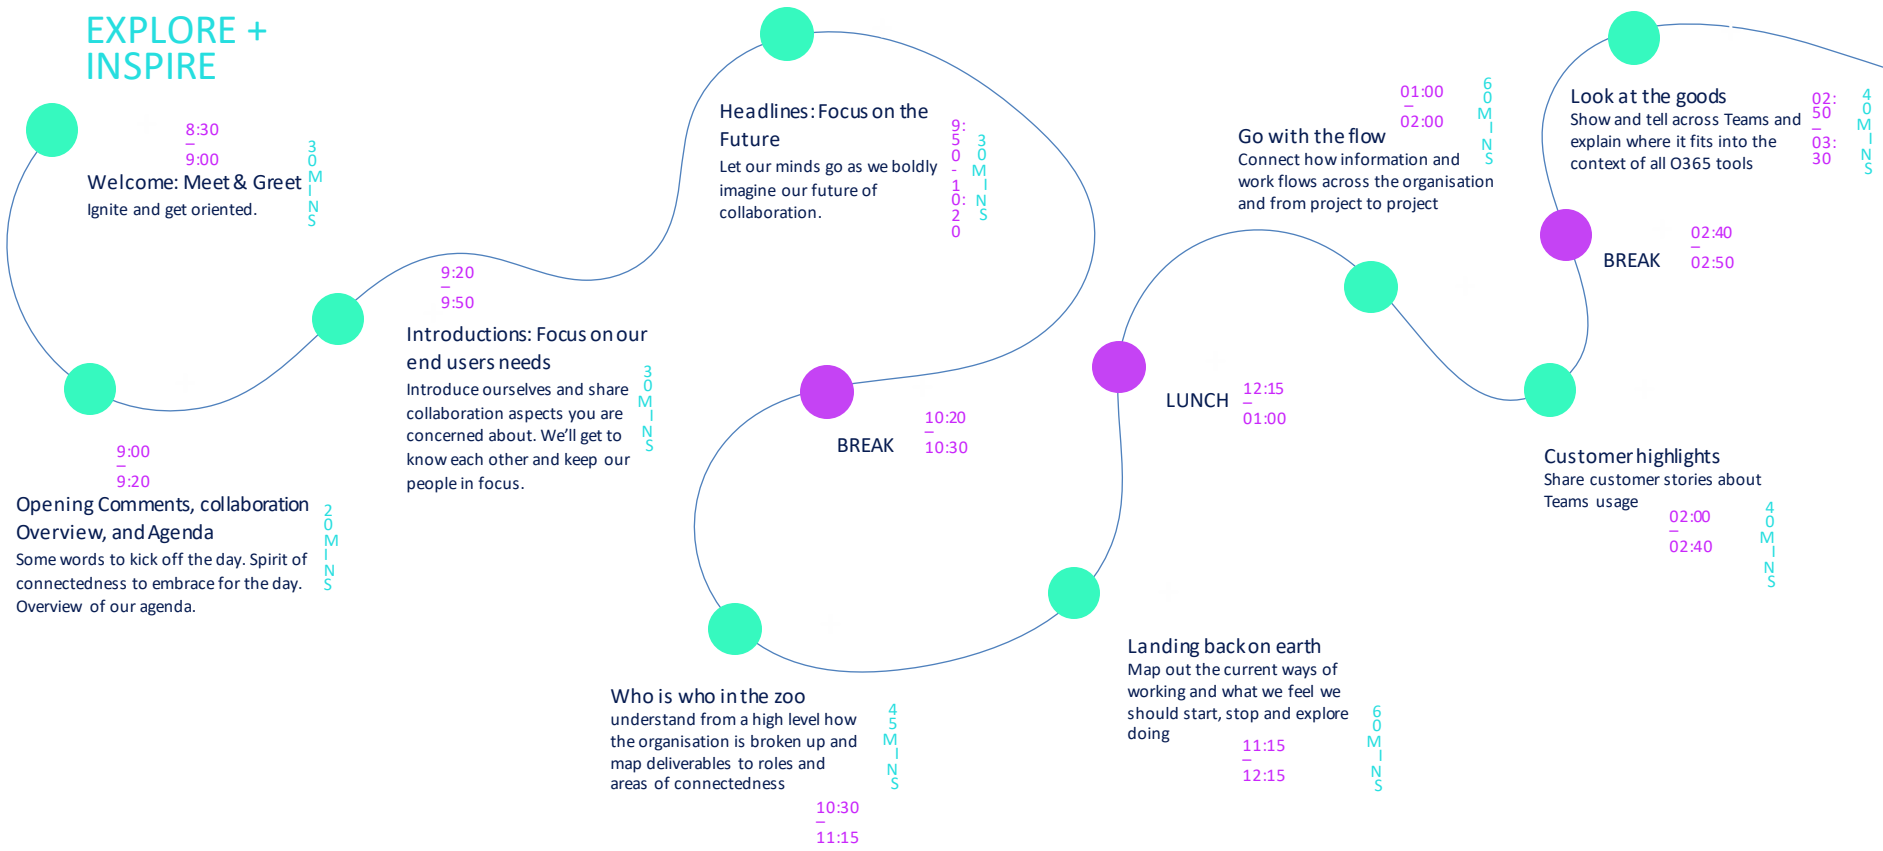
EXPLORE + INSPIRE

8:30
–
9:00

Welcome: Meet & Greet
Ignite and get oriented.

30 MINS

9:00
–
9:20

Opening Comments, collaboration Overview, and Agenda
Some words to kick off the day. Spirit of connectedness to embrace for the day. Overview of our agenda.

20 MINS

9:20
–
9:50

Introductions: Focus on our end users needs
Introduce ourselves and share collaboration aspects you are concerned about. We'll get to know each other and keep our people in focus.

30 MINS

Headlines: Focus on the Future
Let our minds go as we boldly imagine our future of collaboration.

9:50 - 10:20

30 MINS

BREAK

10:20
–
10:30

Who is who in the zoo
understand from a high level how the organisation is broken up and map deliverables to roles and areas of connectedness

45 MINS

10:30
–
11:15

Landing back on earth
Map out the current ways of working and what we feel we should start, stop and explore doing

11:15
–
12:15

60 MINS

LUNCH

12:15
–
01:00

01:00
–
02:00

60 MINS

Go with the flow
Connect how information and work flows across the organisation and from project to project

Look at the goods
Show and tell across Teams and explain where it fits into the context of all O365 tools

02:50
–
03:30

40 MINS

BREAK

02:40
–
02:50

Customer highlights
Share customer stories about Teams usage

02:00
–
02:40

40 MINS